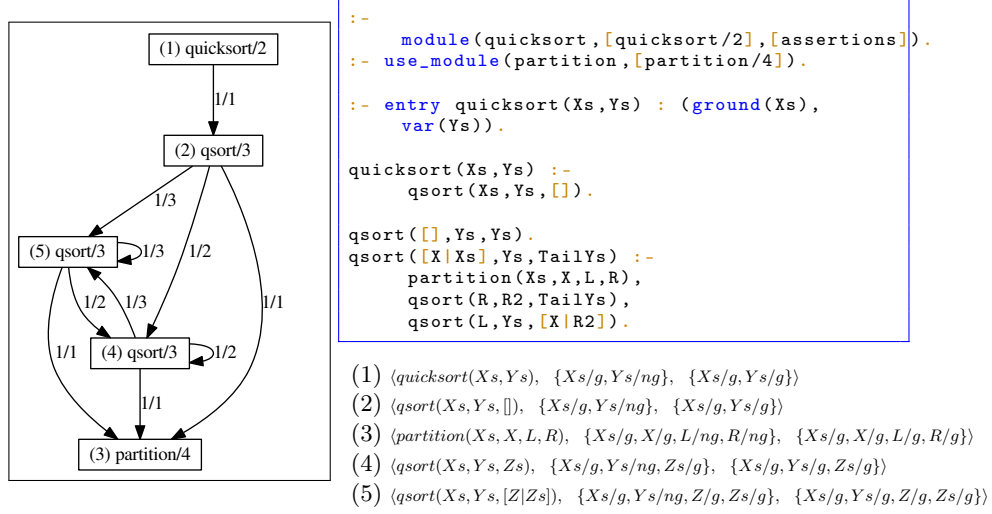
(1) quicksort/2

1/1

(2) qsort/3

1/3

1/2

1/1

(5) qsort/3

1/3

1/2

1/3

1/1

(4) qsort/3

1/2

1/1

(3) partition/4

```
:-
    module(quicksort,[quicksort/2],[assertions]).
:- use_module(partition,[partition/4]).

:- entry quicksort(Xs,Ys) : (ground(Xs),
    var(Ys)).

quicksort(Xs,Ys) :-
     qsort(Xs,Ys,[]).

qsort([],Ys,Ys).
qsort([X|Xs],Ys,TailYs) :-
     partition(Xs,X,L,R),
     qsort(R,R2,TailYs),
     qsort(L,Ys,[X|R2]).
```

(1) $\langle quicksort(Xs,Ys), \{Xs/g,Ys/ng\}, \{Xs/g,Ys/g\}\rangle$
(2) $\langle qsort(Xs,Ys,[]), \{Xs/g,Ys/ng\}, \{Xs/g,Ys/g\}\rangle$
(3) $\langle partition(Xs,X,L,R), \{Xs/g,X/g,L/ng,R/ng\}, \{Xs/g,X/g,L/g,R/g\}\rangle$
(4) $\langle qsort(Xs,Ys,Zs), \{Xs/g,Ys/ng,Zs/g\}, \{Xs/g,Ys/g,Zs/g\}\rangle$
(5) $\langle qsort(Xs,Ys,[Z|Zs]), \{Xs/g,Ys/ng,Z/g,Zs/g\}, \{Xs/g,Ys/g,Z/g,Zs/g\}\rangle$